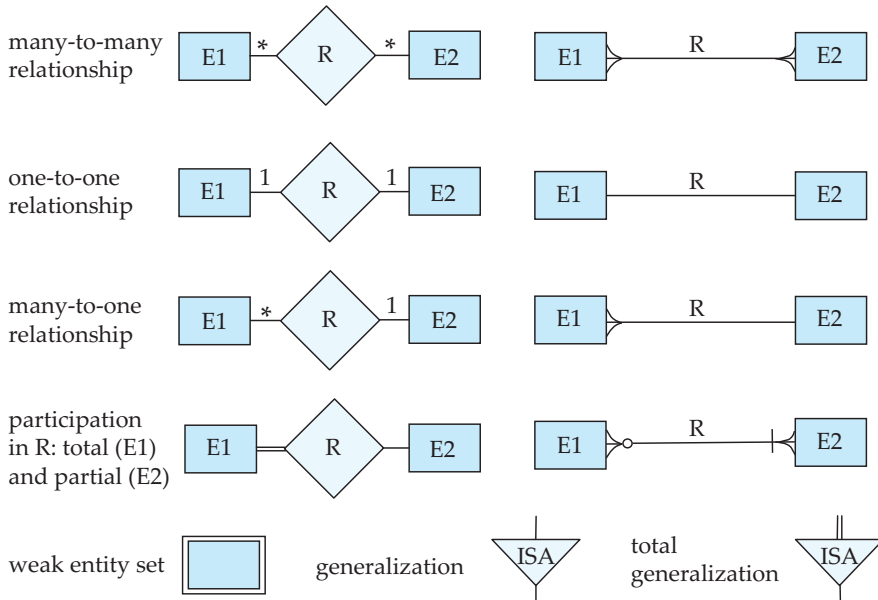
many-to-many relationship

E1 * R * E2

E1 R E2

one-to-one relationship

E1 1 R 1 E2

E1 R E2

many-to-one relationship

E1 * R 1 E2

E1 R E2

participation in R: total (E1) and partial (E2)

E1 R E2

E1 R E2

weak entity set

generalization

ISA

total generalization

ISA